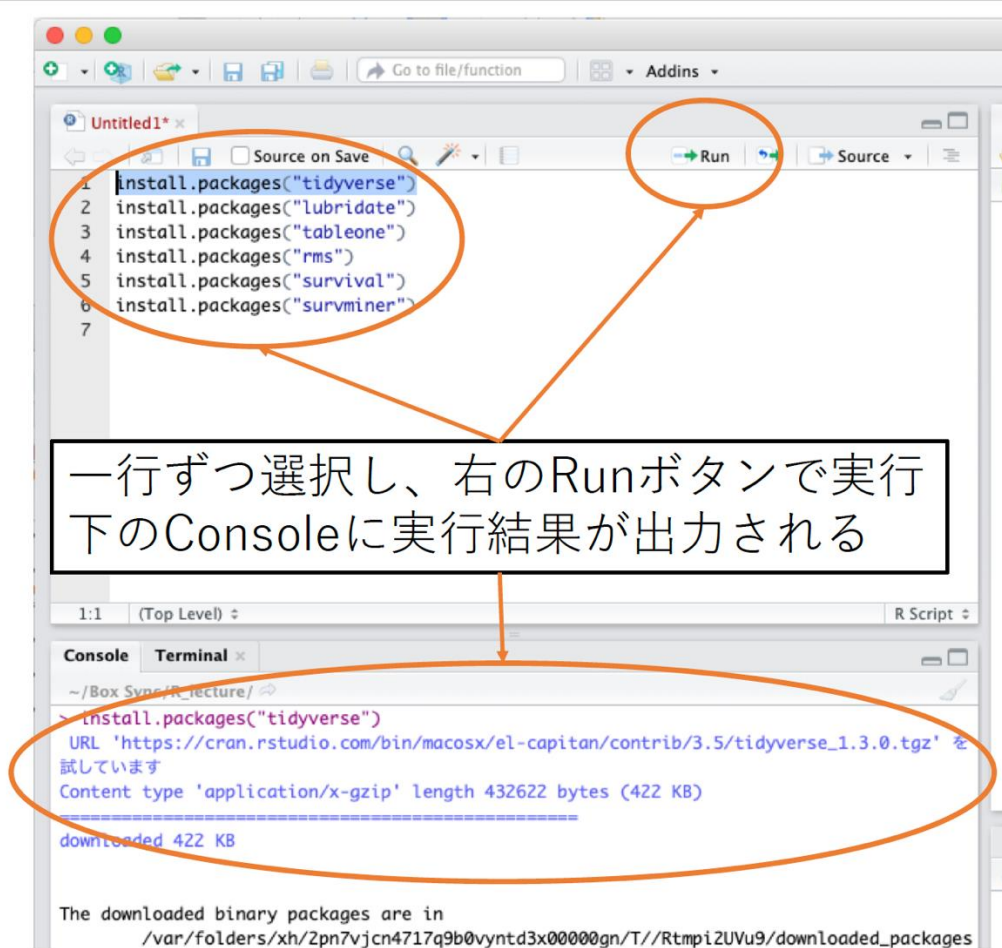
Go to file/function
Addins
Untitled1*
Source on Save
Run
Source
1 install.packages("tidyverse")
2 install.packages("lubridate")
3 install.packages("tableone")
4 install.packages("rms")
5 install.packages("survival")
6 install.packages("survminer")
7

一行ずつ選択し、右のRunボタンで実行
下のConsoleに実行結果が出力される

1:1 (Top Level)
R Script
Console Terminal
~/Box Sync/R_lecture/
> install.packages("tidyverse")
URL 'https://cran.rstudio.com/bin/macosx/el-capitan/contrib/3.5/tidyverse_1.3.0.tgz' を試しています
Content type 'application/x-gzip' length 432622 bytes (422 KB)
==================================================
downloaded 422 KB

The downloaded binary packages are in
/var/folders/xh/2pn7vjcn4717q9b0vyntd3x00000gn/T//Rtmpi2UVu9/downloaded_packages